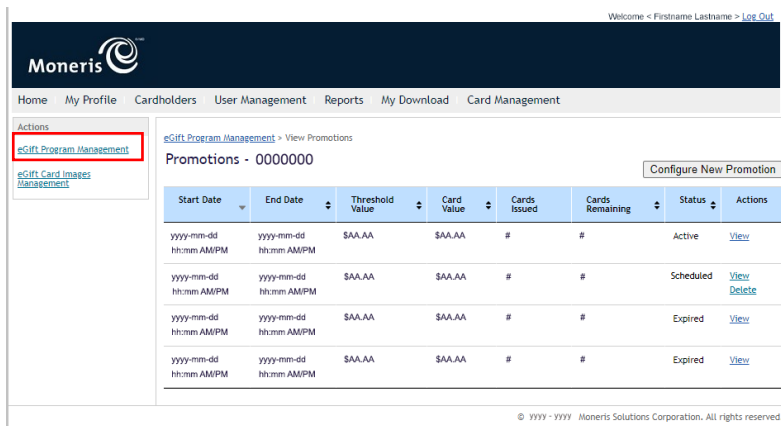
Welcome < Firstname Lastname > Log Out

Moneris

Home | My Profile | Cardholders | User Management | Reports | My Download | Card Management

Actions

eGift Program Management

eGift Card Images Management

eGift Program Management > View Promotions

Promotions - 0000000

Configure New Promotion

| Start Date | End Date | Threshold Value | Card Value | Cards Issued | Cards Remaining | Status | Actions |
|---|---|---|---|---|---|---|---|
| yyyy-mm-dd hh:mm AM/PM | yyyy-mm-dd hh:mm AM/PM | $AA.AA | $AA.AA | # | # | Active | View |
| yyyy-mm-dd hh:mm AM/PM | yyyy-mm-dd hh:mm AM/PM | $AA.AA | $AA.AA | # | # | Scheduled | View Delete |
| yyyy-mm-dd hh:mm AM/PM | yyyy-mm-dd hh:mm AM/PM | $AA.AA | $AA.AA | # | # | Expired | View |
| yyyy-mm-dd hh:mm AM/PM | yyyy-mm-dd hh:mm AM/PM | $AA.AA | $AA.AA | # | # | Expired | View |

© yyyy - yyyy Moneris Solutions Corporation. All rights reserved